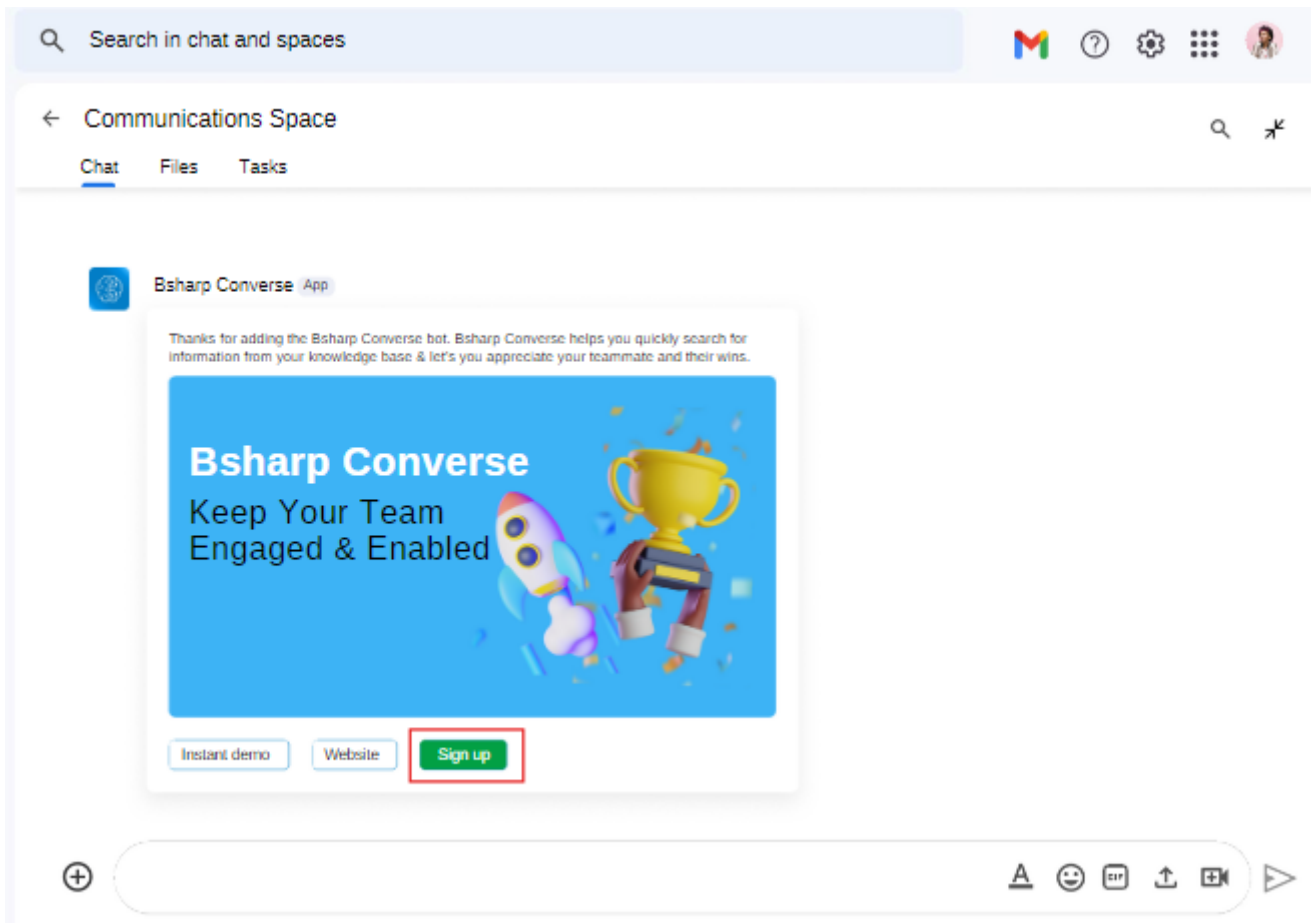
Search in chat and spaces

Communications Space

Chat Files Tasks

Bsharp Converse App

Thanks for adding the Bsharp Converse bot. Bsharp Converse helps you quickly search for information from your knowledge base & let's you appreciate your teammate and their wins.

Bsharp Converse

Keep Your Team Engaged & Enabled

Instant demo Website Sign up

GIF